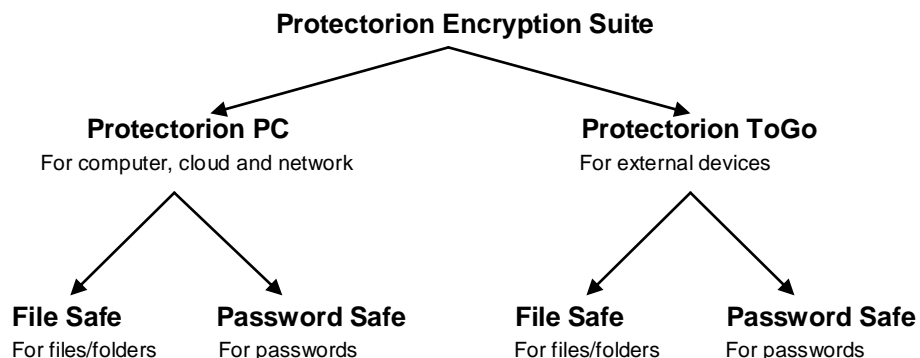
Protectorion Encryption Suite

Protectorion PC
For computer, cloud and network

Protectorion ToGo
For external devices

File Safe
For files/folders

Password Safe
For passwords

File Safe
For files/folders

Password Safe
For passwords